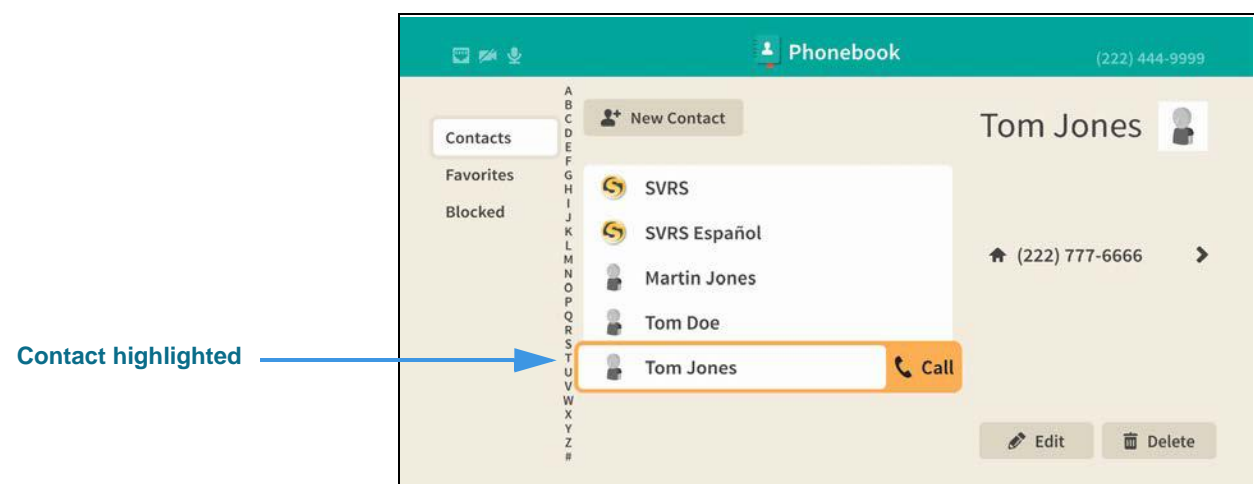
Phonebook

(222) 444-9999

Contacts
Favorites
Blocked

A
B
C
D
E
F
G
H
I
J
K
L
M
N
O
P
Q
R
S
T
U
V
W
X
Y
Z
#

New Contact

SVRS
SVRS Español
Martin Jones
Tom Doe
Tom Jones
Call

Contact highlighted

Tom Jones

(222) 777-6666

Edit
Delete